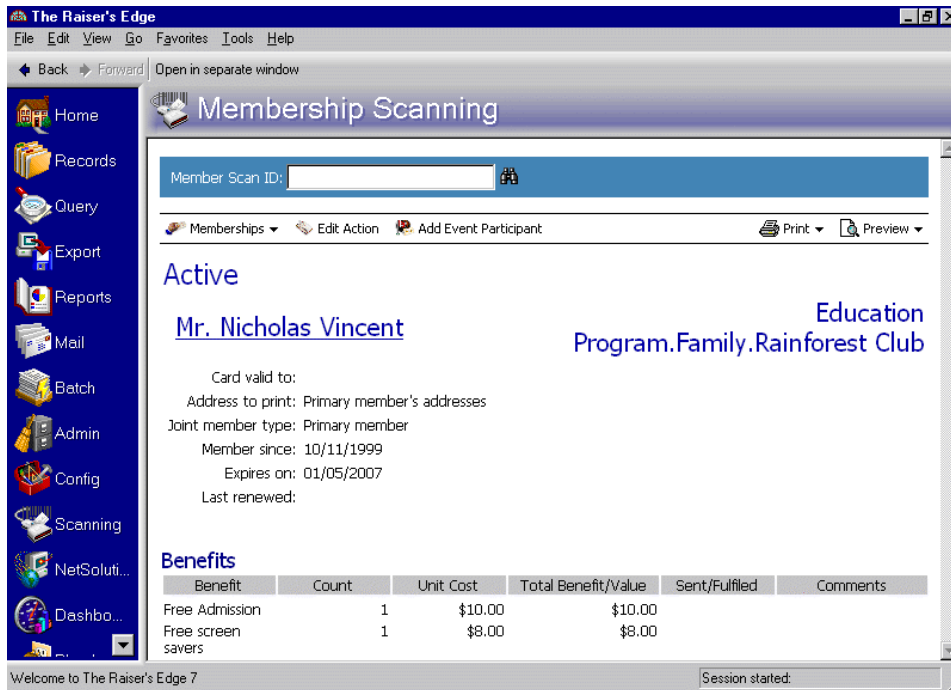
The Raiser's Edge
File Edit View Go Favorites Tools Help
Back Forward Open in separate window
Home
Records
Query
Export
Reports
Mail
Batch
Admin
Config
Scanning
NetSoluti...
Dashbo...
Membership Scanning
Member Scan ID:
Memberships Edit Action Add Event Participant Print Preview
Active
Mr. Nicholas Vincent
Education Program.Family.Rainforest Club
Card valid to:
Address to print: Primary member's addresses
Joint member type: Primary member
Member since: 10/11/1999
Expires on: 01/05/2007
Last renewed:
Benefits

| Benefit | Count | Unit Cost | Total Benefit/Value | Sent/Fulfilled | Comments |
|---|---|---|---|---|---|
| Free Admission | 1 | \$10.00 | \$10.00 | | |
| Free screen savers | 1 | \$8.00 | \$8.00 | | |

Welcome to The Raiser's Edge 7
Session started: